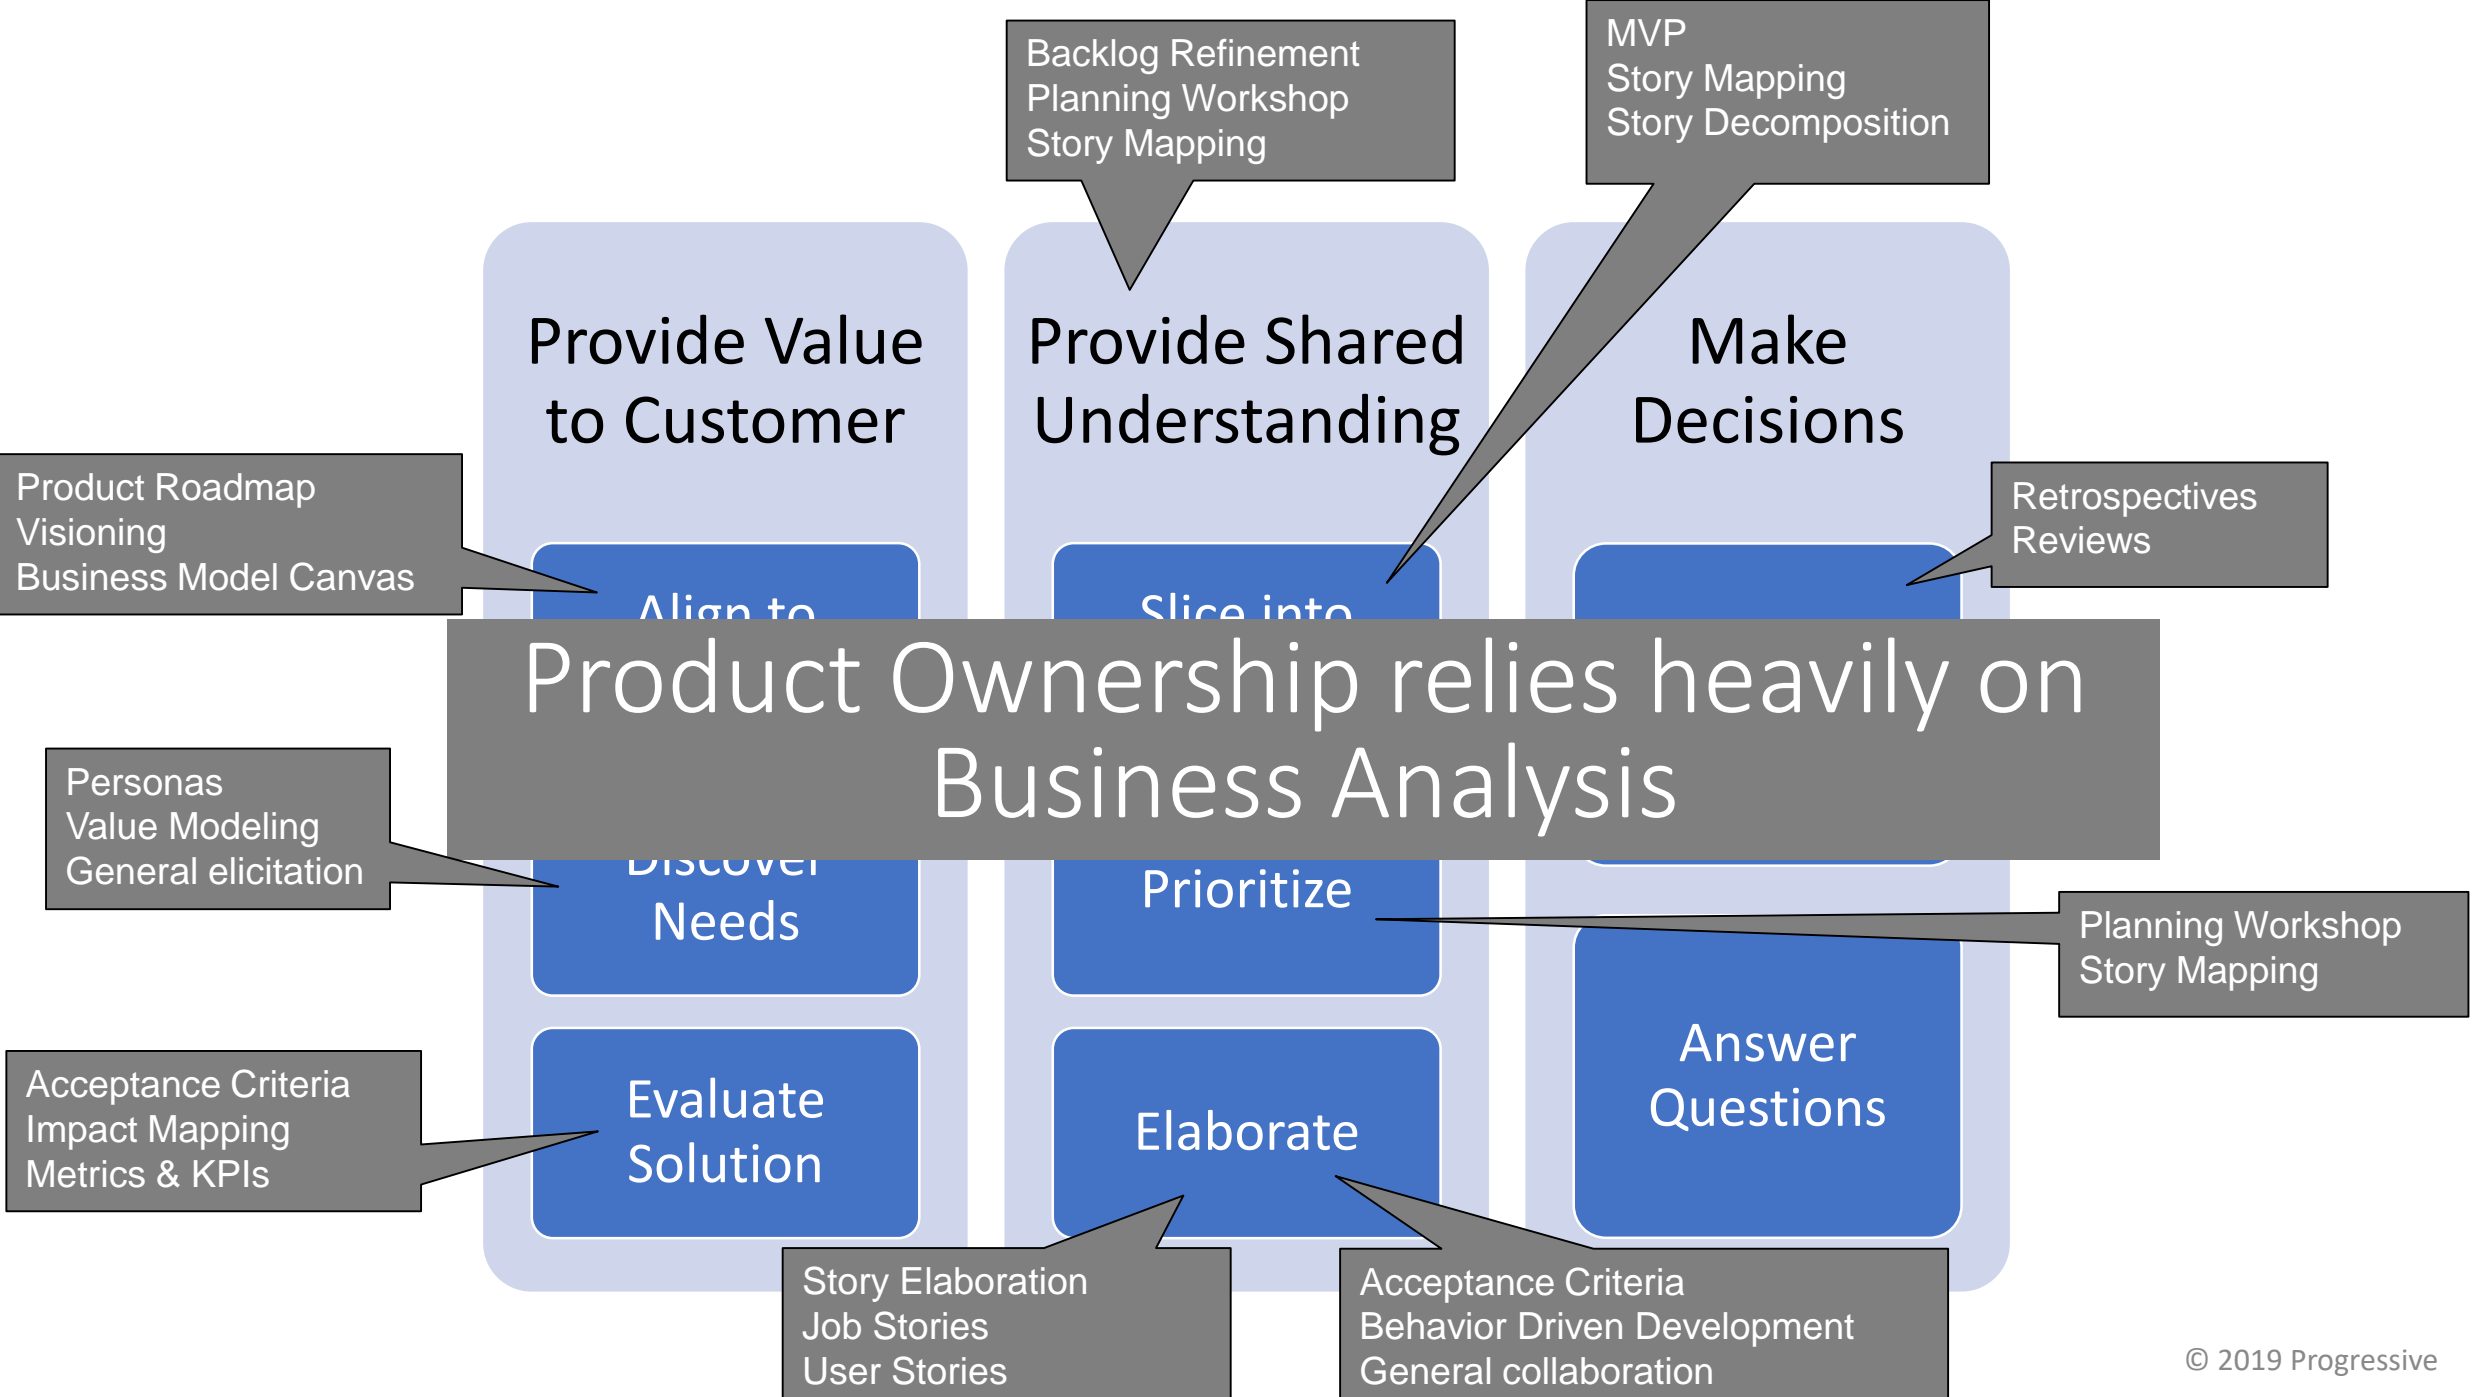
Backlog Refinement
Planning Workshop
Story Mapping

MVP
Story Mapping
Story Decomposition

Provide Value to Customer

Provide Shared Understanding

Make Decisions

Product Roadmap
Visioning
Business Model Canvas

Retrospectives
Reviews

Align to

Slice into

Product Ownership relies heavily on Business Analysis

Personas
Value Modeling
General elicitation

Discover Needs

Prioritize

Planning Workshop
Story Mapping

Answer Questions

Acceptance Criteria
Impact Mapping
Metrics & KPIs

Evaluate Solution

Elaborate

Story Elaboration
Job Stories
User Stories

Acceptance Criteria
Behavior Driven Development
General collaboration

© 2019 Progressive